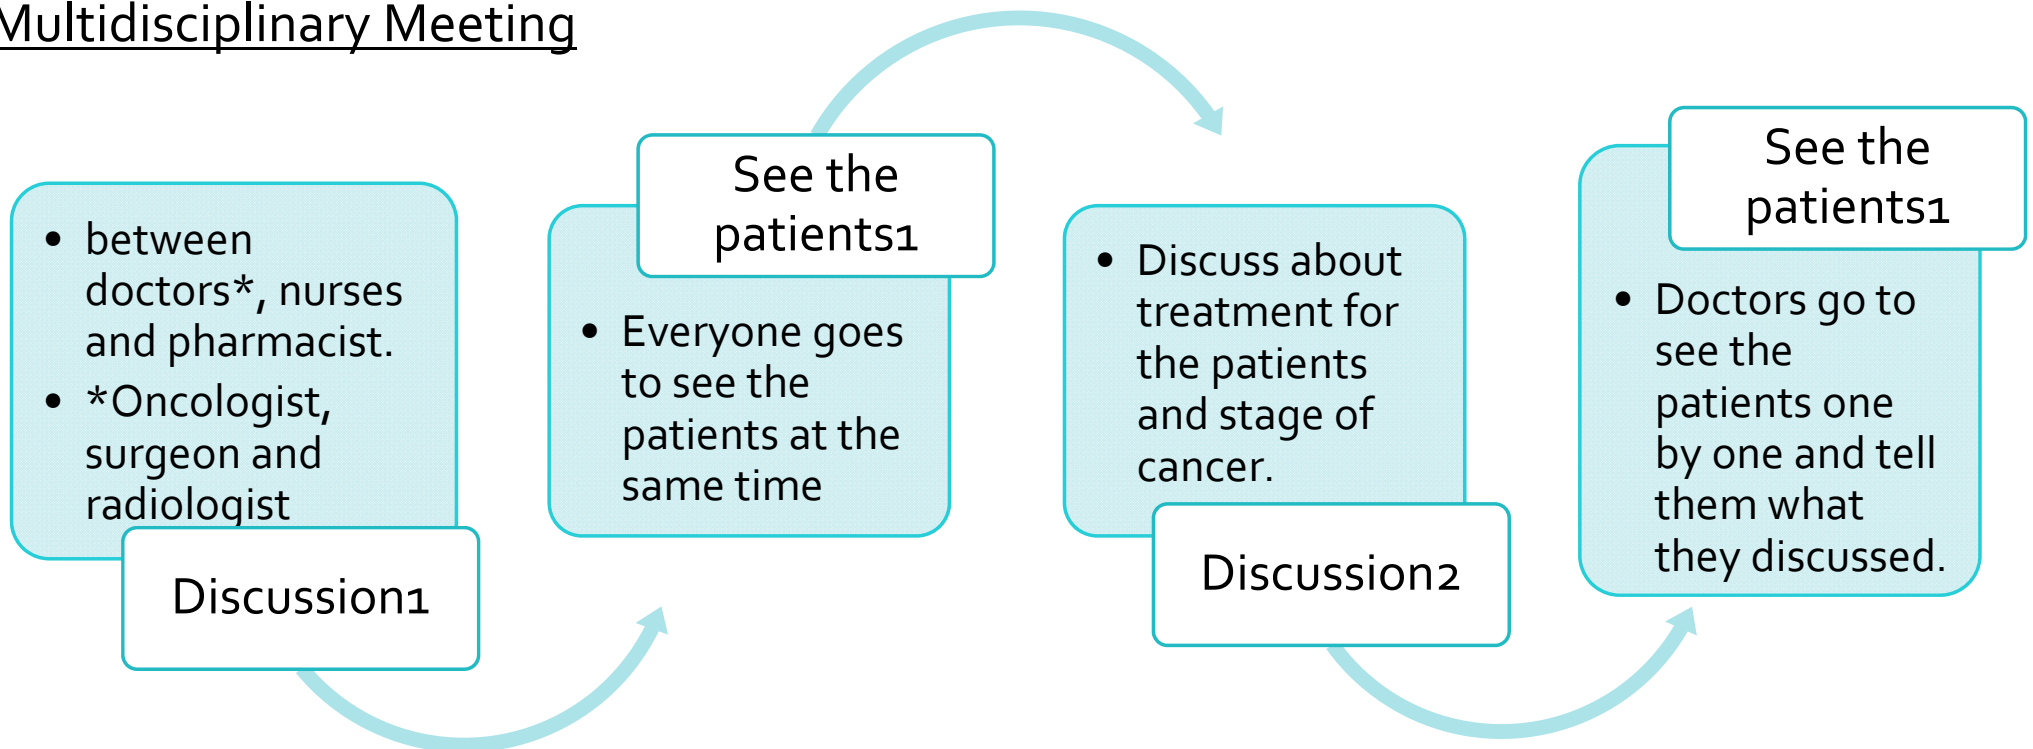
Multidisciplinary Meeting

- between doctors*, nurses and pharmacist.
- *Oncologist, surgeon and radiologist

Discussion1

See the patients1

- Everyone goes to see the patients at the same time

- Discuss about treatment for the patients and stage of cancer.

Discussion2

See the patients1

- Doctors go to see the patients one by one and tell them what they discussed.